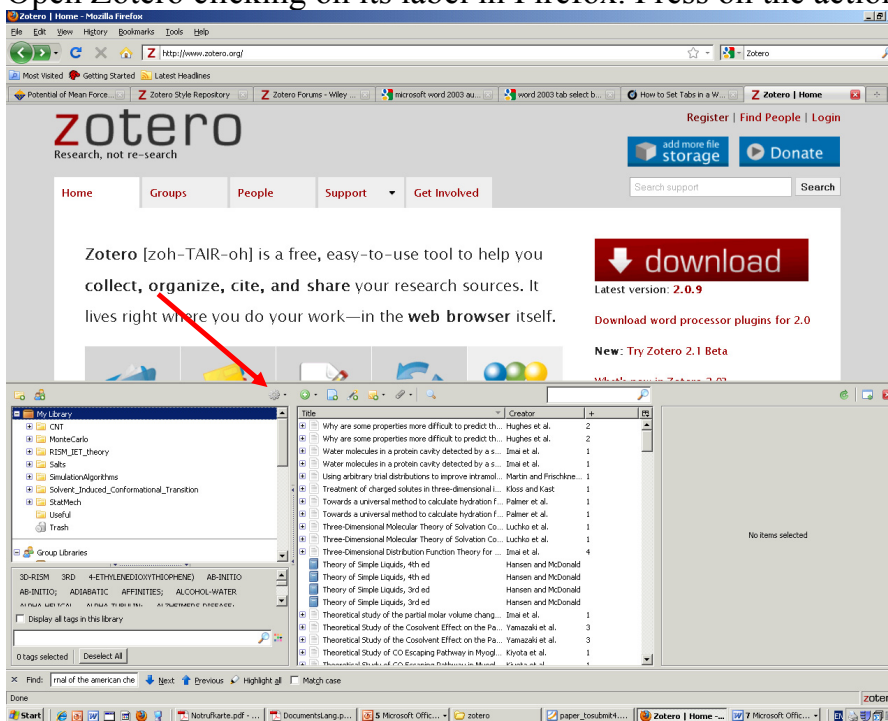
Open Zotero clicking on its label in Firefox. Press on the action

Zotero | Home - Mozilla Firefox

File Edit View History Bookmarks Tools Help

http://www.zotero.org/

Zotero

Most Visited Getting Started Latest Headlines

Potential of Mean Force... | Zotero Style Repository | Zotero Forums - Wiley ... | microsoft word 2003 au... | word 2003 tab select b... | How to Set Tabs in a W... | Zotero | Home

zotero
Research, not re-search

Register | Find People | Login

add more file storage

Donate

Home | Groups | People | Support | Get Involved

Search support | Search

Zotero [zoh-TAIR-oh] is a free, easy-to-use tool to help you collect, organize, cite, and share your research sources. It lives right where you do your work—in the web browser itself.

download

Latest version: 2.0.9

Download word processor plugins for 2.0

New: Try Zotero 2.1 Beta

What's new in Zotero 2.0?

My Library
CNT
MonteCarlo
RISM_IET_theory
Salts
SimulationAlgorithms
Solvent_Induced_Conformational_Transition
StatMech
Useful
Trash

Group Libraries

3D-RISM 3RD 4-ETHYLENEDIOXYTHIOPHENE) AB-INITIO AB-INITIO; ADIABATIC AFFINITIES; ALCOHOL-WATER

Display all tags in this library

0 tags selected | Deselect All

| Title | Creator | + |
|---|---|---|
| Why are some properties more difficult to predict th... | Hughes et al. | 2 |
| Why are some properties more difficult to predict th... | Hughes et al. | 2 |
| Water molecules in a protein cavity detected by a s... | Imai et al. | 1 |
| Water molecules in a protein cavity detected by a s... | Imai et al. | 1 |
| Using arbitrary trial distributions to improve intramol... | Martin and Frischkne... | 1 |
| Treatment of charged solutes in three-dimensional i... | Kloss and Kast | 1 |
| Towards a universal method to calculate hydration f... | Palmer et al. | 1 |
| Towards a universal method to calculate hydration f... | Palmer et al. | 1 |
| Three-Dimensional Molecular Theory of Solvation Co... | Luchko et al. | 1 |
| Three-Dimensional Molecular Theory of Solvation Co... | Luchko et al. | 1 |
| Three-Dimensional Distribution Function Theory for ... | Imai et al. | 4 |
| Theory of Simple Liquids, 4th ed | Hansen and McDonald | |
| Theory of Simple Liquids, 4th ed | Hansen and McDonald | |
| Theory of Simple Liquids, 3rd ed | Hansen and McDonald | |
| Theory of Simple Liquids, 3rd ed | Hansen and McDonald | |
| Theoretical study of the partial molar volume chang... | Imai et al. | 1 |
| Theoretical Study of the Cosolvent Effect on the Pa... | Yamazaki et al. | 3 |
| Theoretical Study of the Cosolvent Effect on the Pa... | Yamazaki et al. | 3 |
| Theoretical Study of CO Escaping Pathway in Myogl... | Kiyota et al. | 1 |

No items selected

Find: rnal of the american che | Next | Previous | Highlight all | Match case

Done

Start | Notrufkarte.pdf - ... | DocumentsLang.p... | 5 Microsoft Offic... | zotero | paper_tosubmit4.... | Zotero | Home -... | 7 Microsoft Offic...